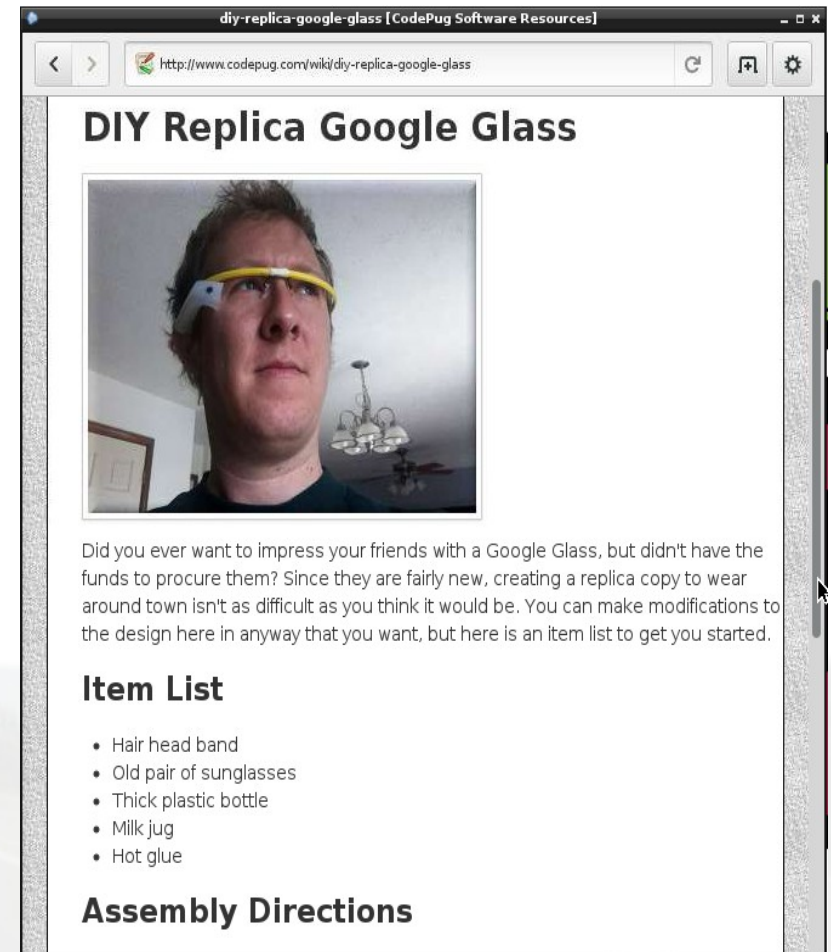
diy-replica-google-glass [CodePug Software Resources]

http://www.codepug.com/wiki/diy-replica-google-glass

DIY Replica Google Glass

Did you ever want to impress your friends with a Google Glass, but didn't have the funds to procure them? Since they are fairly new, creating a replica copy to wear around town isn't as difficult as you think it would be. You can make modifications to the design here in anyway that you want, but here is an item list to get you started.

Item List

- Hair head band
- Old pair of sunglasses
- Thick plastic bottle
- Milk jug
- Hot glue

Assembly Directions